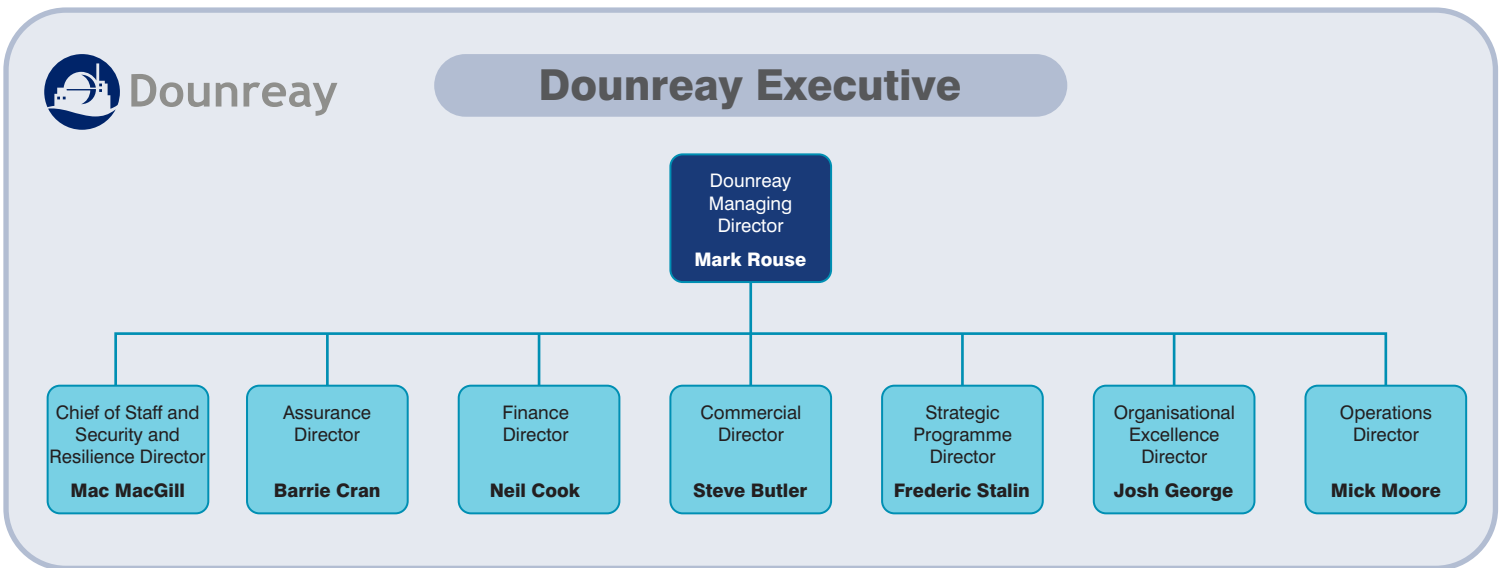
Dounreay

Dounreay Executive

Dounreay Managing Director
Mark Rouse

Chief of Staff and Security and Resilience Director
Mac MacGill

Assurance Director
Barrie Cran

Finance Director
Neil Cook

Commercial Director
Steve Butler

Strategic Programme Director
Frederic Stalin

Organisational Excellence Director
Josh George

Operations Director
Mick Moore